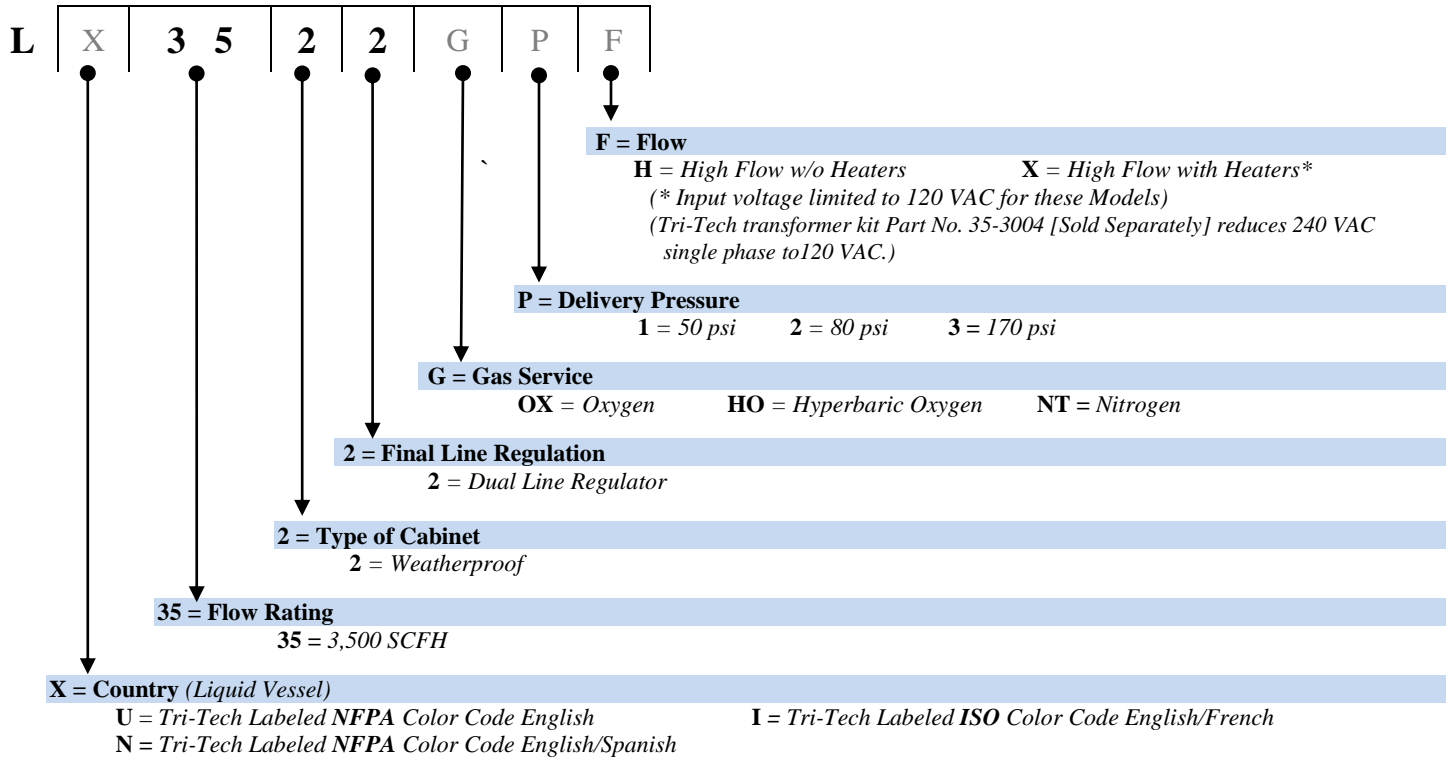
L X 3 5 2 2 G P F

`

**F = Flow**
**H** = *High Flow w/o Heaters* **X** = *High Flow with Heaters\**
*(\* Input voltage limited to 120 VAC for these Models)*
*(Tri-Tech transformer kit Part No. 35-3004 [Sold Separately] reduces 240 VAC single phase to120 VAC.)*

**P = Delivery Pressure**
**1** = *50 psi* **2** = *80 psi* **3 =** *170 psi*

**G = Gas Service**
**OX** = *Oxygen* **HO** = *Hyperbaric Oxygen* **NT =** *Nitrogen*

**2 = Final Line Regulation**
**2** = *Dual Line Regulator*

**2 = Type of Cabinet**
**2** = *Weatherproof*

**35 = Flow Rating**
**35 =** *3,500 SCFH*

**X = Country** *(Liquid Vessel)*
**U** = *Tri-Tech Labeled **NFPA** Color Code English* **I =** *Tri-Tech Labeled **ISO** Color Code English/French*
**N =** *Tri-Tech Labeled **NFPA** Color Code English/Spanish*